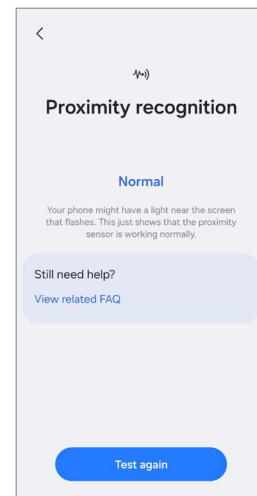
<

Proximity recognition

Normal

Your phone might have a light near the screen that flashes. This just shows that the proximity sensor is working normally.

Still need help?

View related FAQ

Test again